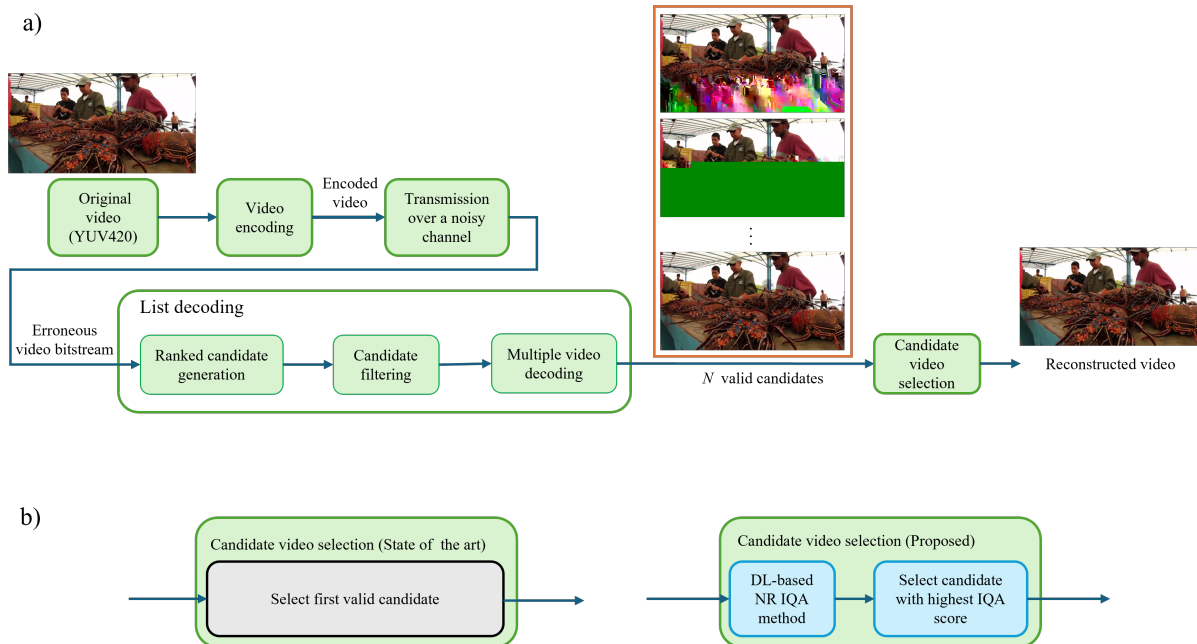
a)

Original video (YUV420)

Video encoding

Encoded video

Transmission over a noisy channel

⋮

List decoding

Erroneous video bitstream

Ranked candidate generation

Candidate filtering

Multiple video decoding

$N$ valid candidates

Candidate video selection

Reconstructed video

b)

Candidate video selection (State of the art)

Select first valid candidate

Candidate video selection (Proposed)

DL-based NR IQA method

Select candidate with highest IQA score